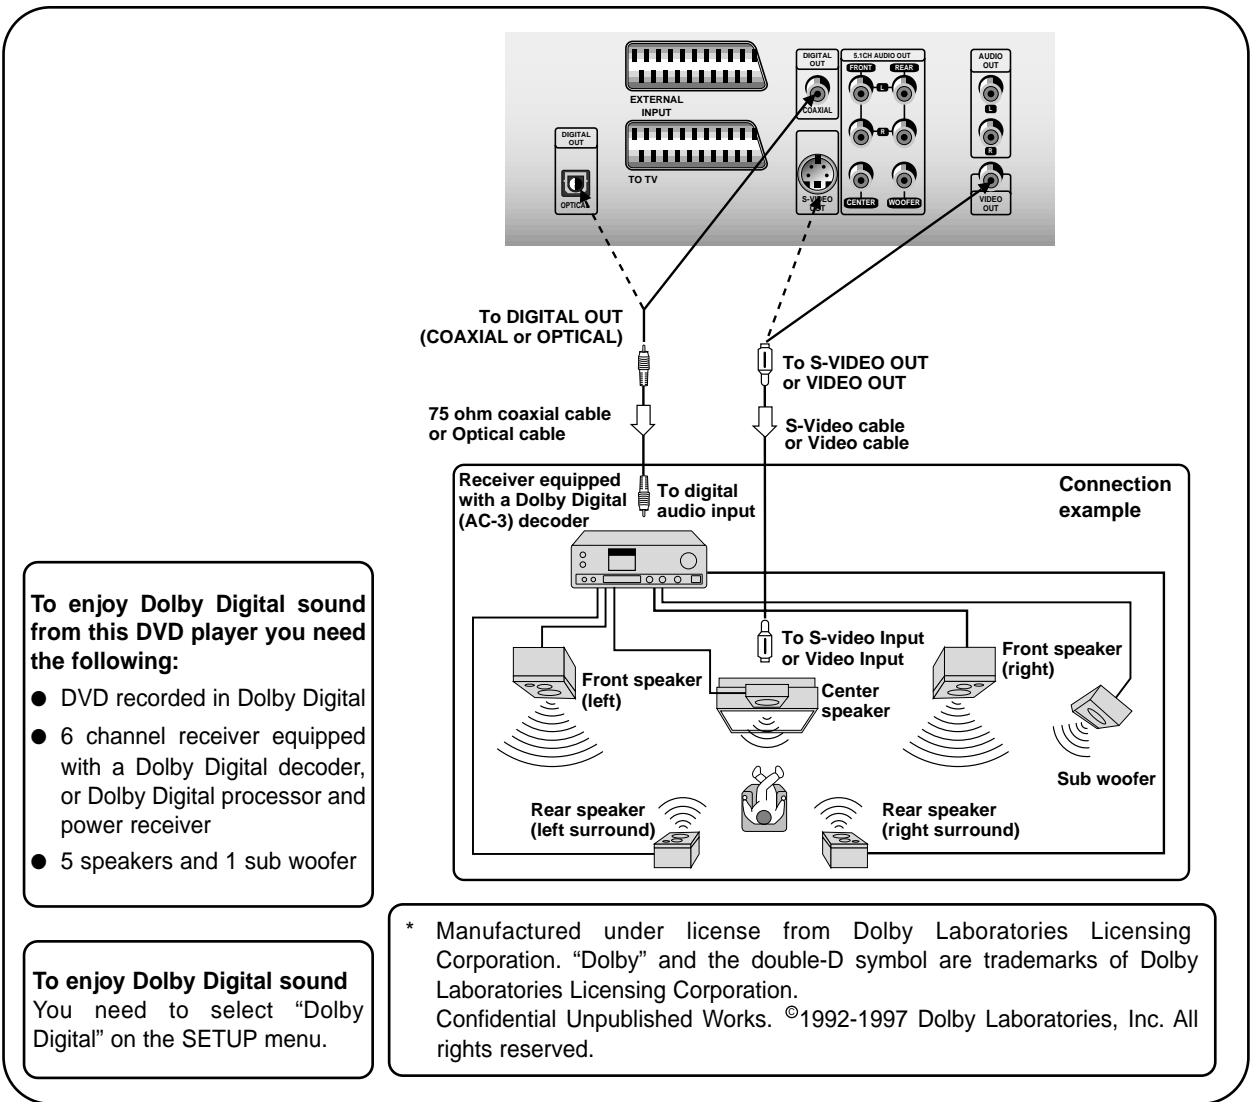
DIGITAL OUT
OPTICAL
EXTERNAL INPUT
TO TV
DIGITAL OUT
COAXIAL
S-VIDEO OUT
5.1CH AUDIO OUT
FRONT
REAR
L
R
CENTER
WOOFER
AUDIO OUT
L
R
VIDEO OUT

To DIGITAL OUT (COAXIAL or OPTICAL)

75 ohm coaxial cable or Optical cable

To S-VIDEO OUT or VIDEO OUT

S-Video cable or Video cable

Receiver equipped with a Dolby Digital (AC-3) decoder

To digital audio input

Connection example

To S-video Input or Video Input

Front speaker (left)

Center speaker

Front speaker (right)

Sub woofer

Rear speaker (left surround)

Rear speaker (right surround)

To enjoy Dolby Digital sound from this DVD player you need the following:

● DVD recorded in Dolby Digital
● 6 channel receiver equipped with a Dolby Digital decoder, or Dolby Digital processor and power receiver
● 5 speakers and 1 sub woofer

To enjoy Dolby Digital sound
You need to select "Dolby Digital" on the SETUP menu.

* Manufactured under license from Dolby Laboratories Licensing Corporation. "Dolby" and the double-D symbol are trademarks of Dolby Laboratories Licensing Corporation.
Confidential Unpublished Works. ©1992-1997 Dolby Laboratories, Inc. All rights reserved.